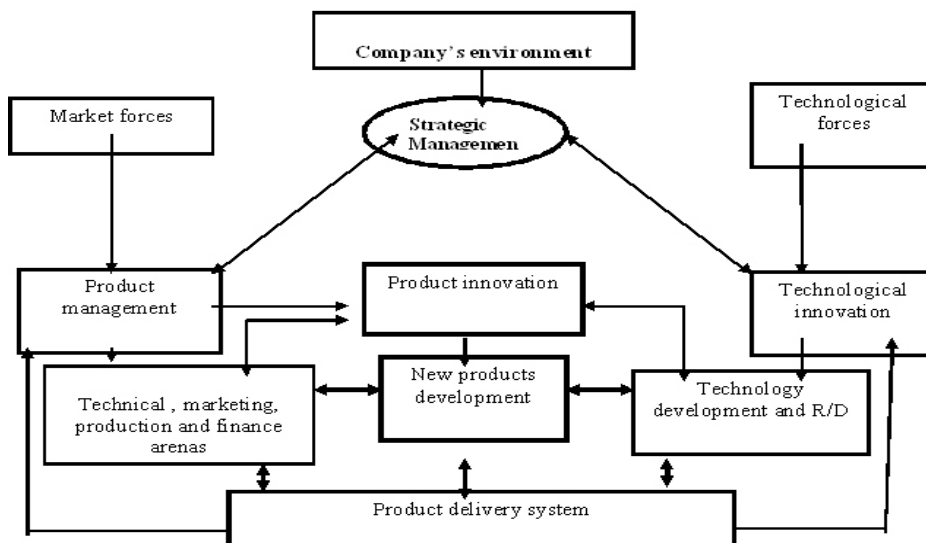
Company's environment

Market forces

Strategic Managemen

Technological forces

Product management

Product innovation

Technological innovation

Technical , marketing, production and finance arenas

New products development

Technology development and R/D

Product delivery system